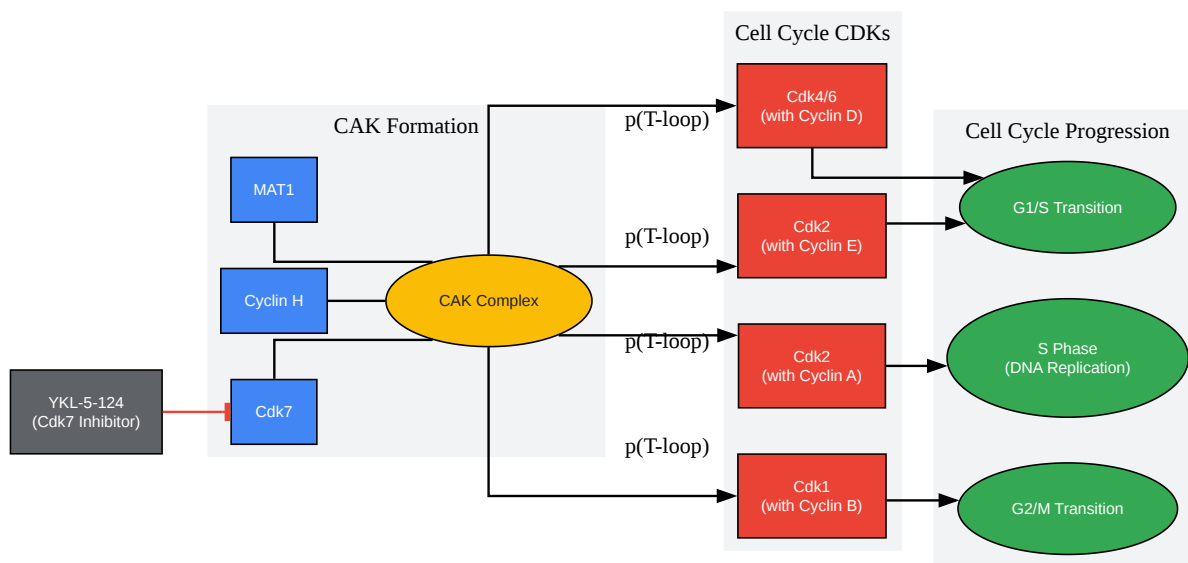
Cell Cycle CDKs

CAK Formation

Cell Cycle Progression

MAT1

Cyclin H

CAK Complex

YKL-5-124
(Cdk7 Inhibitor)

Cdk7

p(T-loop)

Cdk4/6
(with Cyclin D)

p(T-loop)

Cdk2
(with Cyclin E)

p(T-loop)

Cdk2
(with Cyclin A)

p(T-loop)

Cdk1
(with Cyclin B)

G1/S Transition

S Phase
(DNA Replication)

G2/M Transition